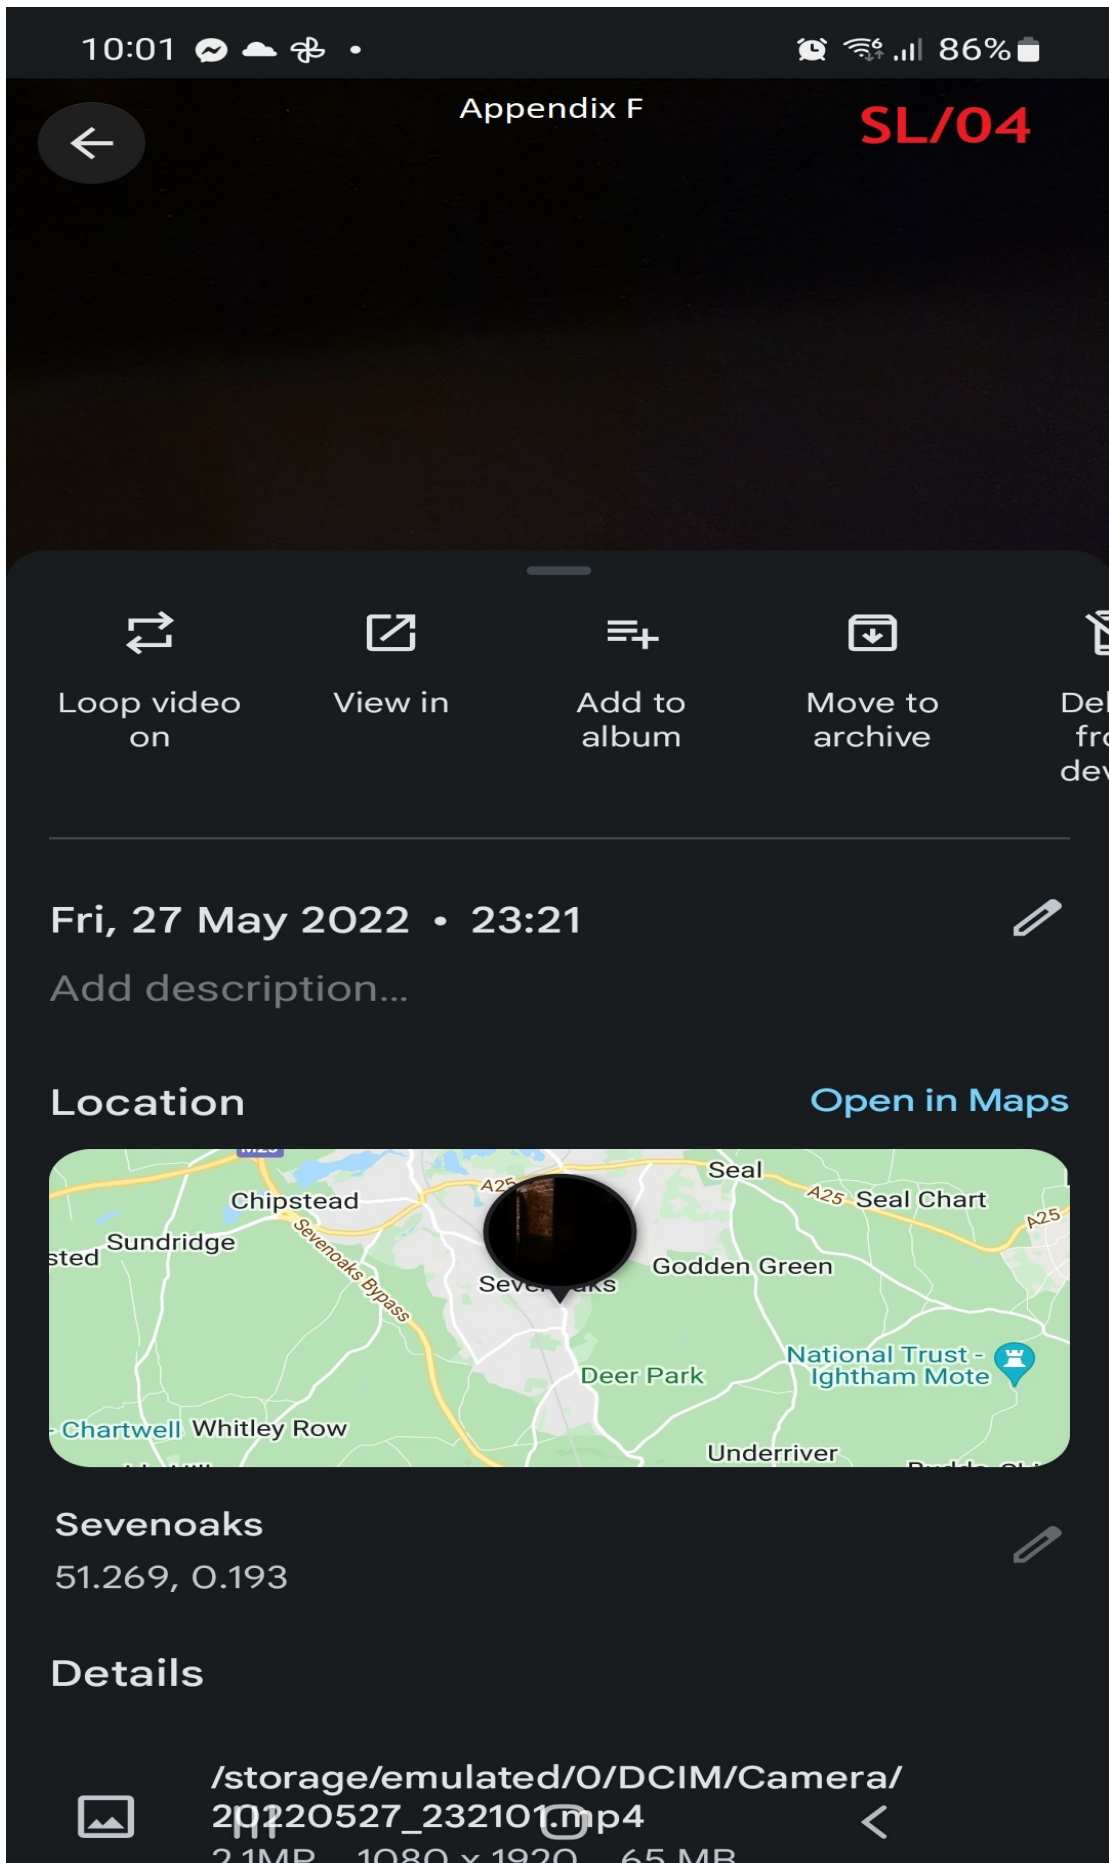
10:01 • 86%

Appendix F

SL/04

Loop video on

View in

Add to album

Move to archive

Del fr de

Fri, 27 May 2022 • 23:21

Add description...

Location

Open in Maps

Chipstead

A25

Seal

A25 Seal Chart

A25

sted Sundridge

Sevenoaks Bypass

Sev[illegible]aks

Godden Green

National Trust - Ightham Mote

Deer Park

Chartwell Whitley Row

Underriver

Sevenoaks

51.269, 0.193

Details

/storage/emulated/0/DCIM/Camera/ 20220527_232101.mp4

2.1MP 1080 x 1920 65 MB